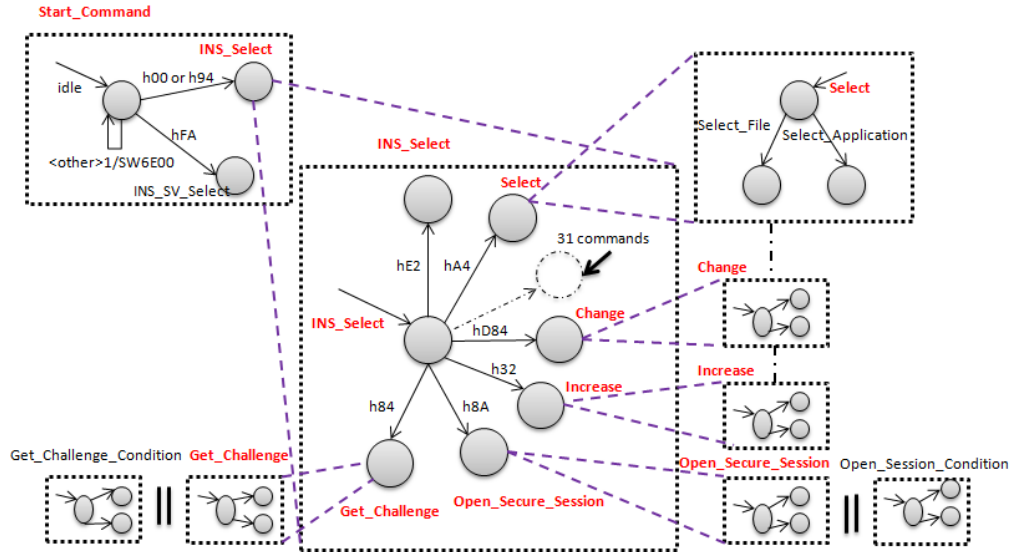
Start_Command

INS_Select

idle

h00 or h94

hFA

<other>1/SW6E00

INS_SV_Select

Select

Select_File

Select_Application

INS_Select

Select

hE2

hA4

31 commands

Change

INS_Select

hD84

Change

h32

Increase

Increase

h84

h8A

Get_Challenge_Condition

Get_Challenge

||

Get_Challenge

Open_Secure_Session

Open_Secure_Session

Open_Session_Condition

||